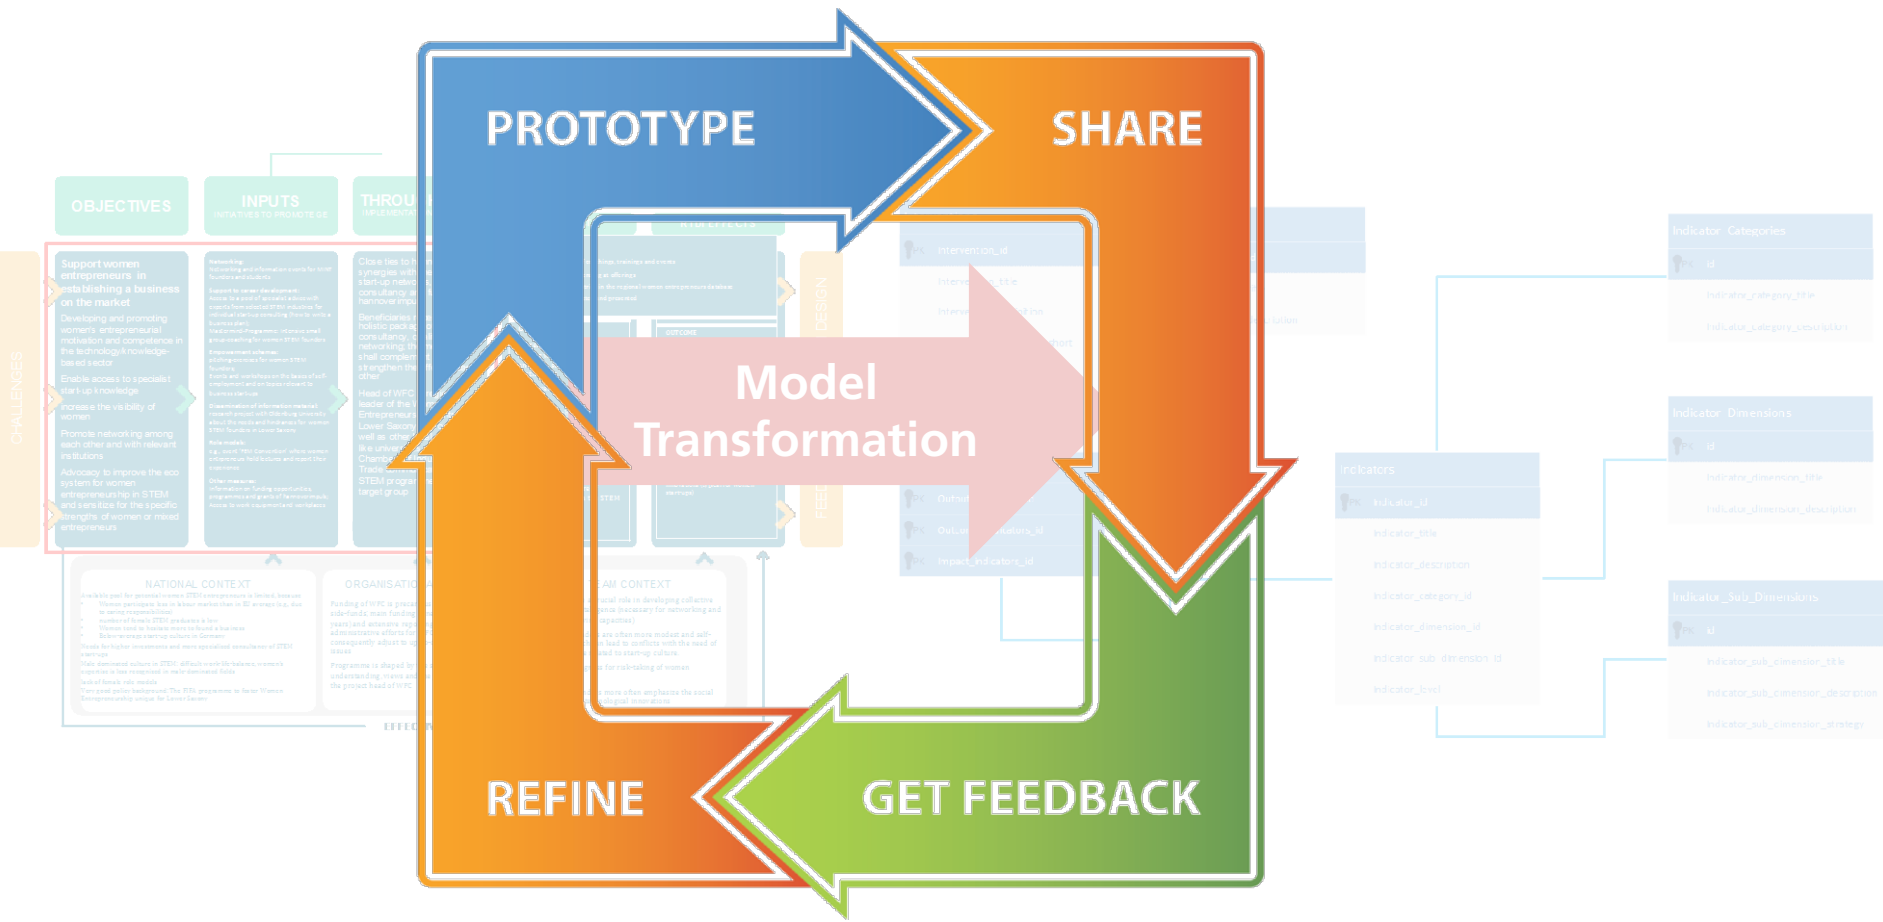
PROTOTYPE

SHARE

Model Transformation

REFINE

GET FEEDBACK

OBJECTIVES

INPUTS

INITIATIVES TO PROMOTE GE

THROU

IMPLEMENTA

CHALLENGES

Support women entrepreneurs in establishing a business on the market

Developing and promoting women's entrepreneurial motivation and competence in the technology/knowledge-based sector

Enable access to specialist start-up knowledge

Increase the visibility of women

Promote networking among each other and with relevant institutions

Advocacy to improve the eco system for women entrepreneurship in STEM and sensitise for the specific strengths of women or mixed entrepreneurs

NATIONAL CONTEXT

ORGANISATI

AM CONTEXT

DESIGN

FEED

EFFEC

Indicator_Categories

id

indicator_category_title

indicator_category_description

Indicator_Dimensions

id

indicator_dimension_title

indicator_dimension_description

Indicators

indicator_id

indicator_title

indicator_description

indicator_category_id

indicator_dimension_id

indicator_sub_dimension_id

indicator_level

Indicator_Sub_Dimensions

id

indicator_sub_dimension_title

indicator_sub_dimension_description

indicator_sub_dimension_strategy

intervention_id

Outcome_indicators_id

Impact_indicators_id